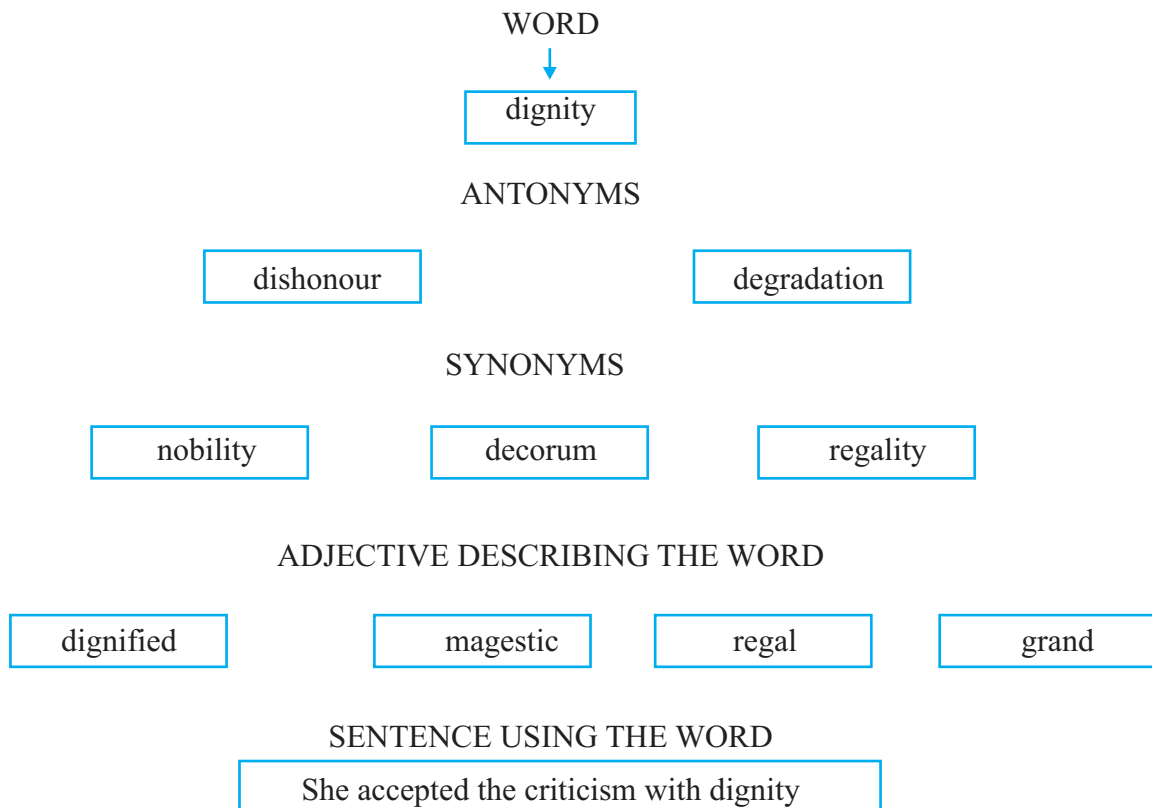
WORD

dignity

ANTONYMS

dishonour

degradation

SYNONYMS

nobility

decorum

regality

ADJECTIVE DESCRIBING THE WORD

dignified

magestic

regal

grand

SENTENCE USING THE WORD

She accepted the criticism with dignity